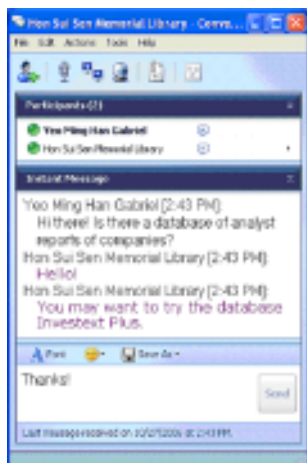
Hon Sui Sen Memorial Library - Conv...

File Edit Actions Tools Help

Participants (2)

Yeo Ming Han Gabriel

Hon Sui Sen Memorial Library

Instant Message

Yeo Ming Han Gabriel [2:43 PM]:
Hi there! Is there a database of analyst reports of companies?

Hon Sui Sen Memorial Library [2:43 PM]:
Hello!

Hon Sui Sen Memorial Library [2:43 PM]:
You may want to try the database Investext Plus.

Font Save As

Thanks!

Send

Last message received on 10/27/2005 at 2:43 PM.